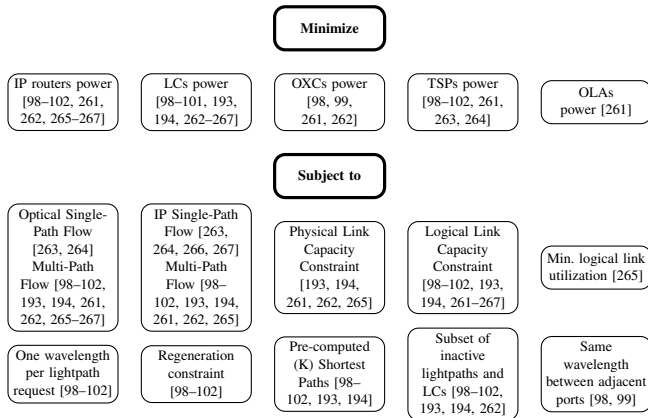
Minimize

IP routers power [98–102, 261, 262, 265–267]

LCs power [98–101, 193, 194, 262–267]

OXCs power [98, 99, 261, 262]

TSPs power [98–102, 261, 263, 264]

OLAs power [261]

Subject to

Optical Single-Path Flow [263, 264] Multi-Path Flow [98–102, 193, 194, 261, 262, 265–267]

IP Single-Path Flow [263, 264, 266, 267] Multi-Path Flow [98–102, 193, 194, 261, 262, 265]

Physical Link Capacity Constraint [193, 194, 261, 262, 265]

Logical Link Capacity Constraint [98–102, 193, 194, 261–267]

Min. logical link utilization [265]

One wavelength per lightpath request [98–102]

Regeneration constraint [98–102]

Pre-computed (K) Shortest Paths [98–102, 193, 194]

Subset of inactive lightpaths and LCs [98–102, 193, 194, 262]

Same wavelength between adjacent ports [98, 99]